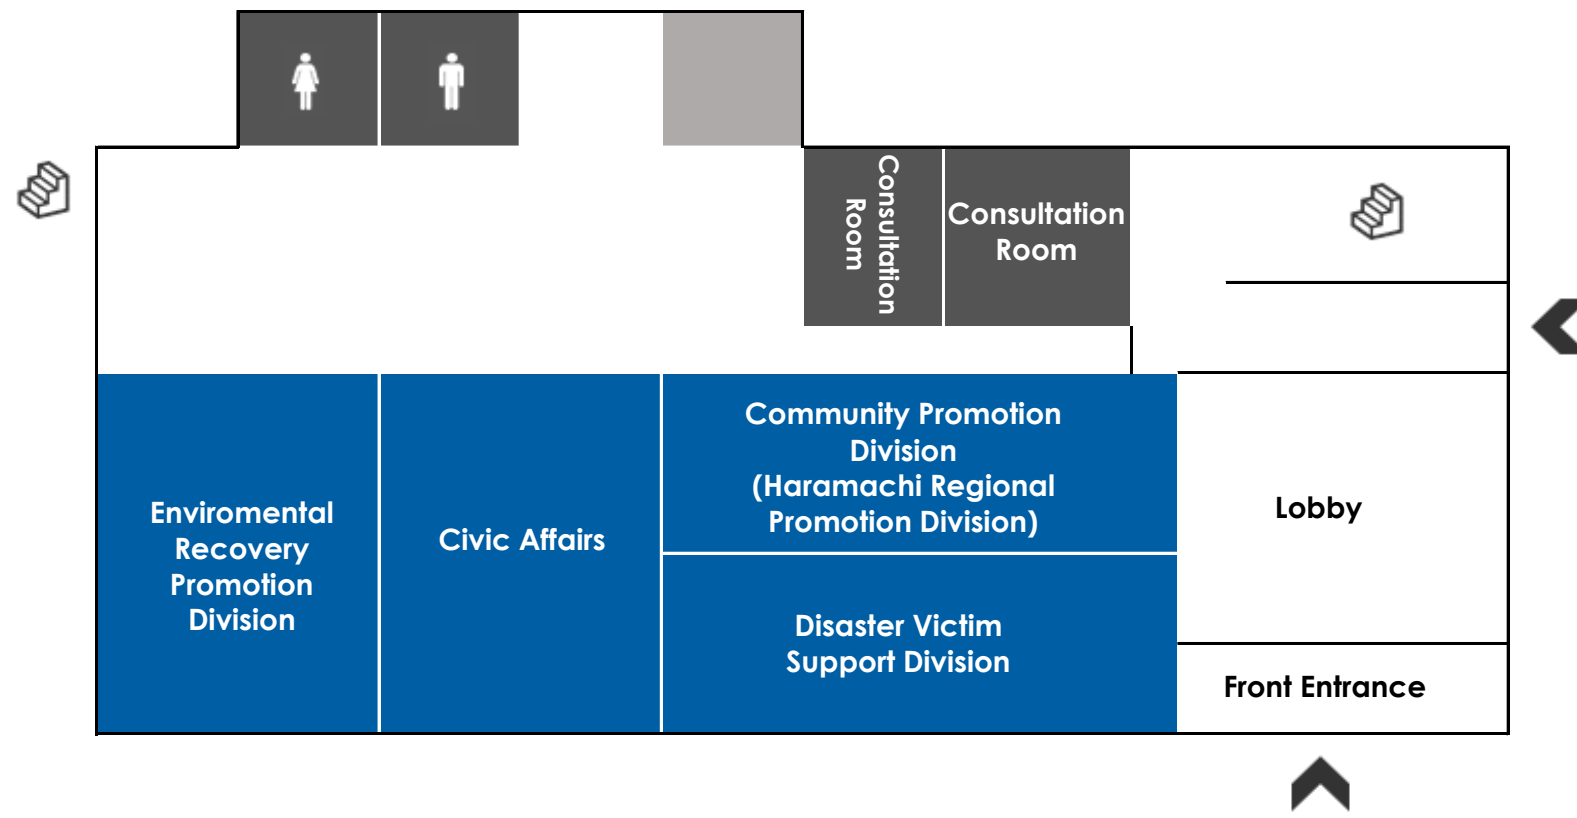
Consultation Room

Consultation Room

Enviromental Recovery Promotion Division

Civic Affairs

Community Promotion Division (Haramachi Regional Promotion Division)

Disaster Victim Support Division

Lobby

Front Entrance